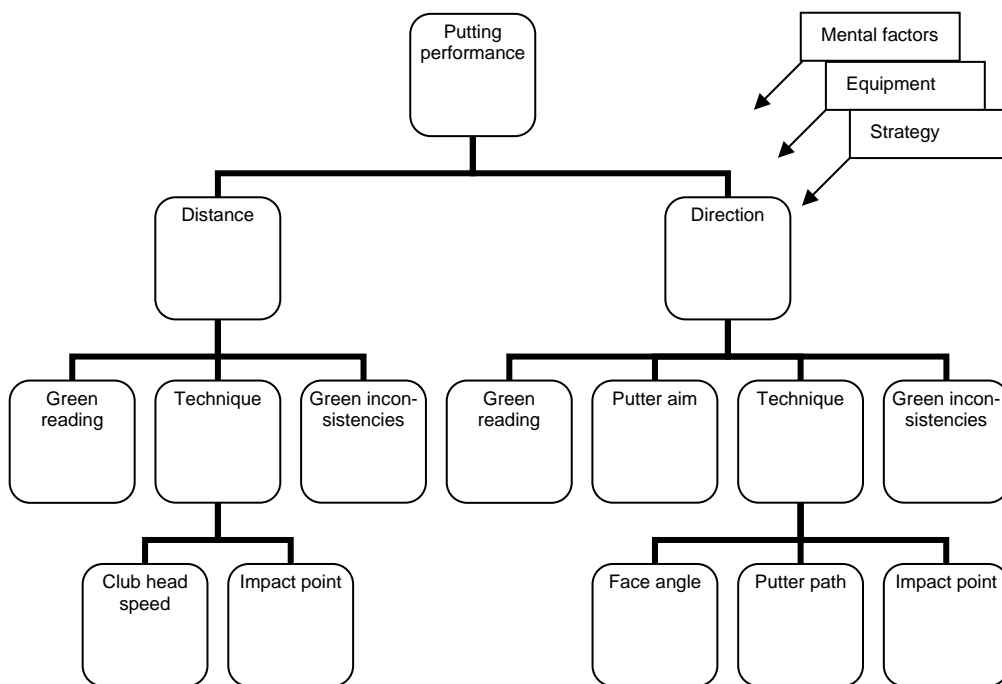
Putting performance

Mental factors

Equipment

Strategy

Distance

Direction

Green reading

Technique

Green inconsistencies

Green reading

Putter aim

Technique

Green inconsistencies

Club head speed

Impact point

Face angle

Putter path

Impact point